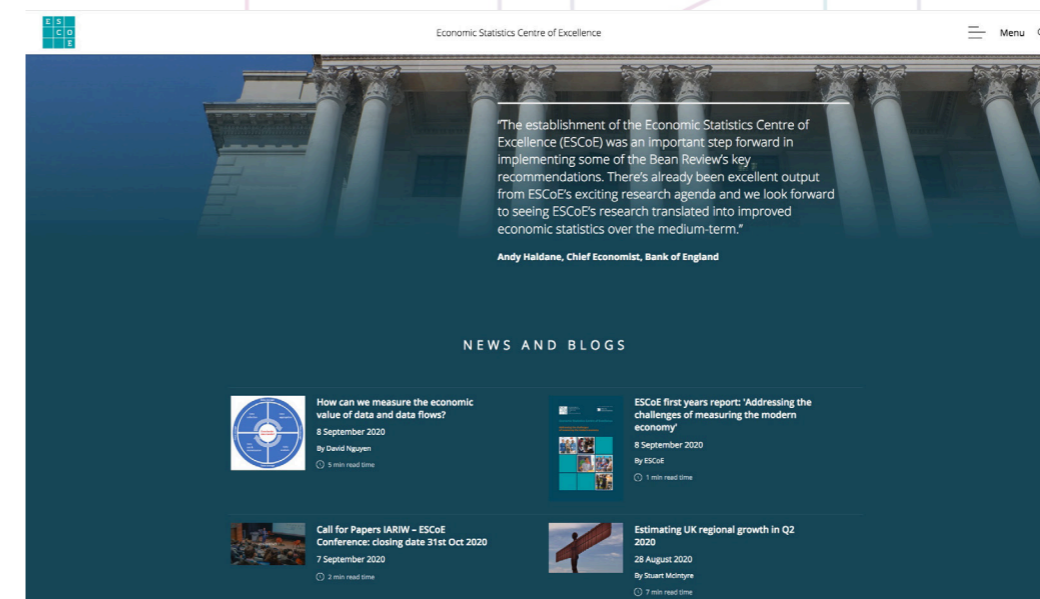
E S C O E

Economic Statistics Centre of Excellence

Menu

"The establishment of the Economic Statistics Centre of Excellence (ESCoE) was an important step forward in implementing some of the Bean Review's key recommendations. There's already been excellent output from ESCoE's exciting research agenda and we look forward to seeing ESCoE's research translated into improved economic statistics over the medium-term."

Andy Haldane, Chief Economist, Bank of England

NEWS AND BLOGS

How can we measure the economic value of data and data flows?
8 September 2020
By David Nguyen
5 min read time

ESCoE first years report: 'Addressing the challenges of measuring the modern economy'
8 September 2020
By ESCoE
1 min read time

Call for Papers IARIW – ESCoE Conference: closing date 31st Oct 2020
7 September 2020
2 min read time

Estimating UK regional growth in Q2 2020
28 August 2020
By Stuart McIntyre
7 min read time